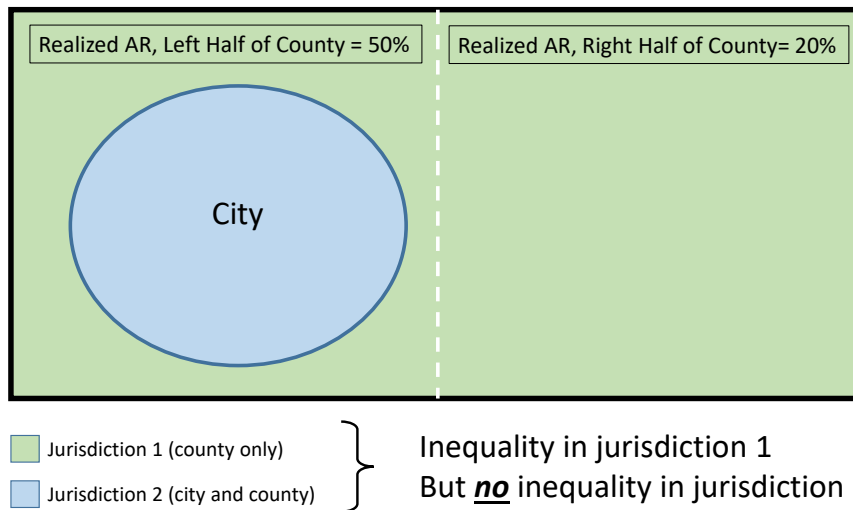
Realized AR, Left Half of County = 50%

Realized AR, Right Half of County= 20%

City

Jurisdiction 1 (county only)

Jurisdiction 2 (city and county)

Inequality in jurisdiction 1
But ***no*** inequality in jurisdiction